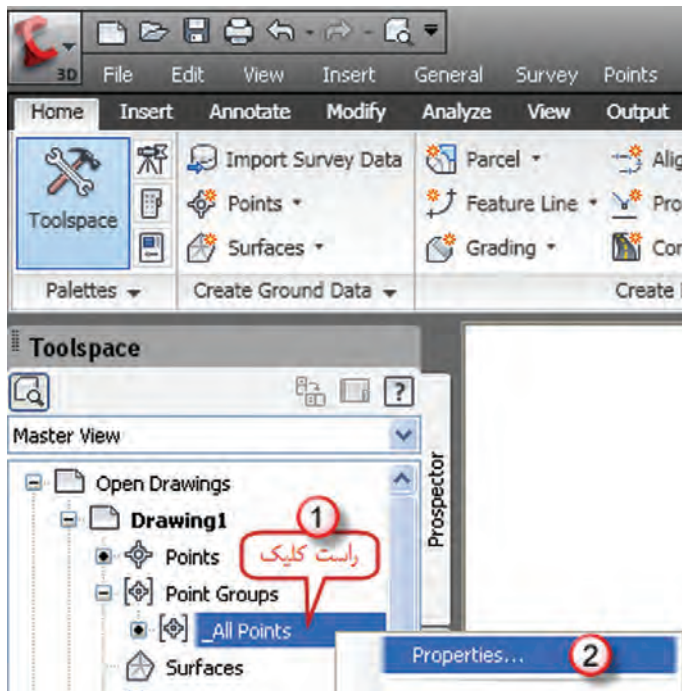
3D File Edit View Insert General Survey Points

Home Insert Annotate Modify Analyze View Output

Toolspace

Import Survey Data

Points

Surfaces

Parcel

Feature Line

Grading

Alig

Pro

Cor

Palettes

Create Ground Data

Create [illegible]

Toolspace

?

Master View

Open Drawings

Drawing1

Points

Point Groups

_All Points

Surfaces

Prospector

1

راست کلیک

Properties...

2